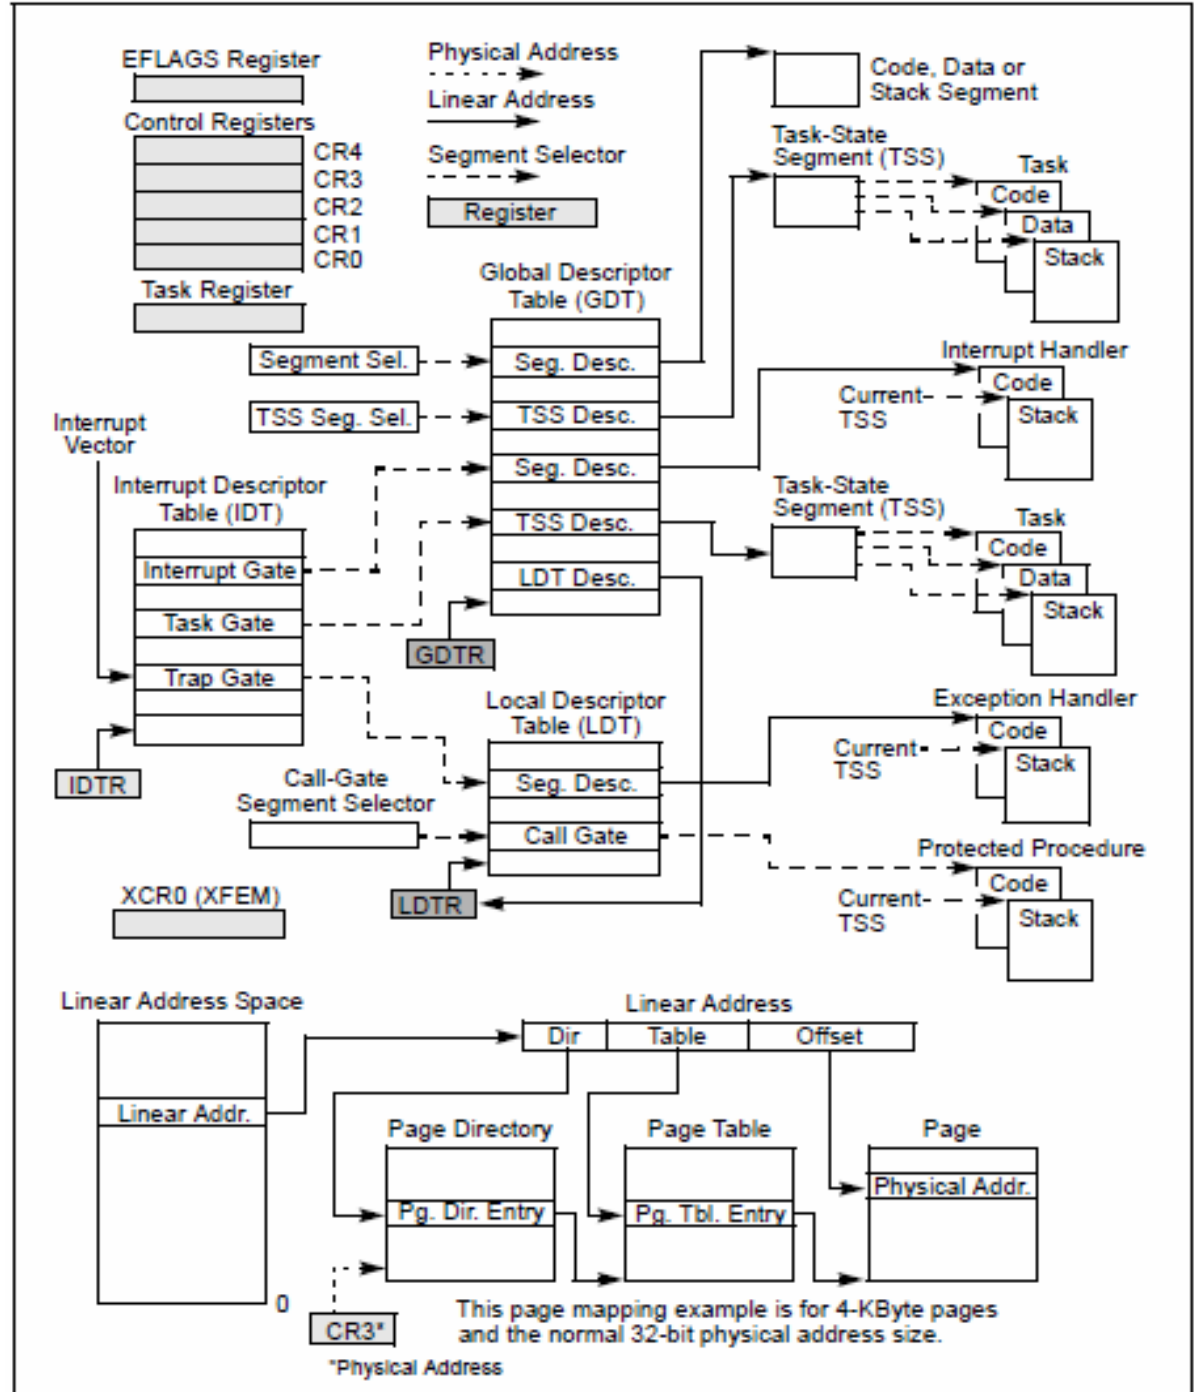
EFLAGS Register

Physical Address

Linear Address

Segment Selector

Register

Code, Data or Stack Segment

Control Registers

CR4
CR3
CR2
CR1
CR0

Task Register

Task-State Segment (TSS)

Task
Code
Data
Stack

Global Descriptor Table (GDT)

Segment Sel.

Seg. Desc.

TSS Seg. Sel.

TSS Desc.

Interrupt Handler
Code
Stack

Current-TSS

Interrupt Vector

Seg. Desc.

Interrupt Descriptor Table (IDT)

TSS Desc.

Task-State Segment (TSS)

Task
Code
Data
Stack

Interrupt Gate

LDT Desc.

Task Gate

GDTR

Trap Gate

Local Descriptor Table (LDT)

Exception Handler
Code
Stack

Current-TSS

IDTR

Call-Gate Segment Selector

Seg. Desc.

Call Gate

Protected Procedure
Code
Stack

Current-TSS

XCR0 (XFEM)

LDTR

Linear Address Space

Linear Address

Dir | Table | Offset

Linear Addr.

Page Directory

Pg. Dir. Entry

Page Table

Pg. Tbl. Entry

Page

Physical Addr.

0

CR3*

This page mapping example is for 4-KByte pages and the normal 32-bit physical address size.

*Physical Address